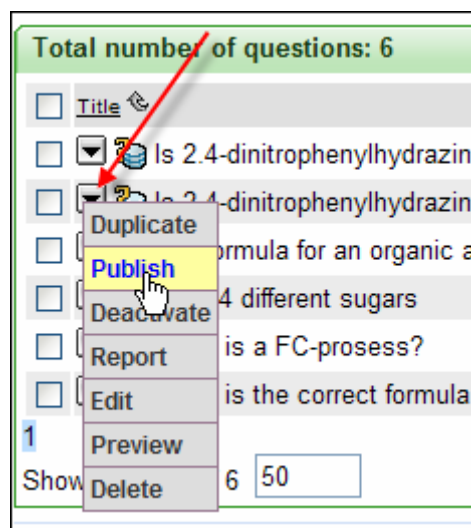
Total number of questions: 6

Title

Is 2.4-dinitrophenylhydrazin

Is 2.4-dinitrophenylhydrazin

Duplicate

Publish

Deactivate

Report

Edit

Preview

Delete

rmula for an organic a

4 different sugars

is a FC-prosess?

is the correct formula

1

Show

6 50